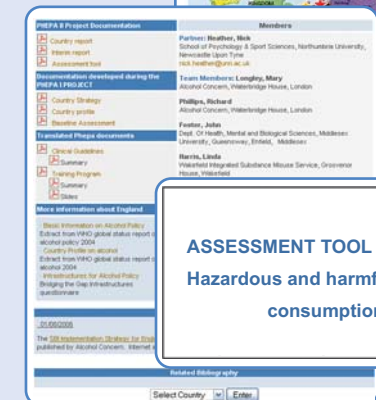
PHEPA II Project Documentation

Country report

Interim report

Assessment tool

Documentation developed during the PHEPA I PROJECT

Country Strategy

Country profile

Baseline Assessment

Translated Phepa documents

Clinical Guidelines

Summary

Training Program

Summary

Slides

More information about England

Basic Information on Alcohol Policy
Extract from WHO global status report on alcohol policy 2004

Country Profile on alcohol
Extract from WHO global status report on alcohol 2004

Infrastructures for Alcohol Policy
Bridging the Gap infrastructures questionnaire

01/06/2006

The SIII Implementation Strategy for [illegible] published by Alcohol Concern. Internet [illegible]

Members

Partner: Heather, Nick
School of Psychology & Sport Sciences, Northumbria University, Newcastle Upon Tyne
nick.heather@unn.ac.uk

Team Members: Longley, Mary
Alcohol Concern, Waterbridge House, London

Phillips, Richard
Alcohol Concern, Waterbridge House, London

Foster, John
Dept. Of Health, Mental and Biological Sciences, Middlesex University, Queensway, Enfield, Middlesex

Harris, Linda
Wakefield Integrated Substance Misuse Service, Grosvenor House, Wakefield

ASSESSMENT TOOL
Hazardous and harmf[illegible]
consumption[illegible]

Related Bibliography

Select Country
Enter